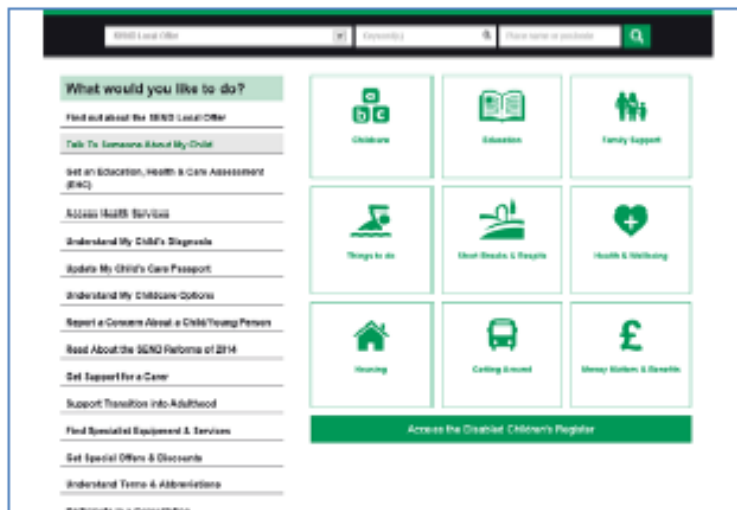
SEND Local Offer
Keyword(s)
Place name or postcode

What would you like to do?

Find out about the SEND Local Offer

Talk To Someone About My Child

Get an Education, Health & Care Assessment (EHC)

Access Health Services

Understand My Child's Diagnosis

Update My Child's Care Passport

Understand My Childcare Options

Report a Concern About a Child/Young Person

Read About the SEND Reforms of 2014

Get Support for a Carer

Support Transition into Adulthood

Find Specialist Equipment & Services

Get Special Offers & Discounts

Understand Terms & Abbreviations

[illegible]

a b c
Childcare

Education

Family Support

Things to do

Short Breaks & Respite

Health & Wellbeing

Housing

Getting Around

£
Money Matters & Benefits

Access the Disabled Children's Register